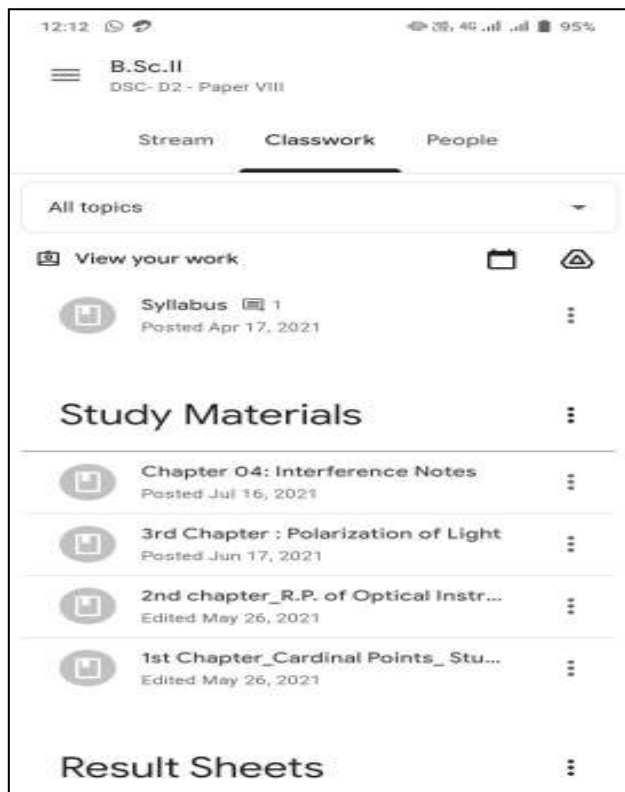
12:12

4G 95%

B.Sc.II
DSC- D2 - Paper VIII

Stream Classwork People

All topics

View your work

Syllabus 1
Posted Apr 17, 2021

Study Materials

Chapter 04: Interference Notes
Posted Jul 16, 2021

3rd Chapter : Polarization of Light
Posted Jun 17, 2021

2nd chapter_R.P. of Optical Instr...
Edited May 26, 2021

1st Chapter_Cardinal Points_ Stu...
Edited May 26, 2021

Result Sheets